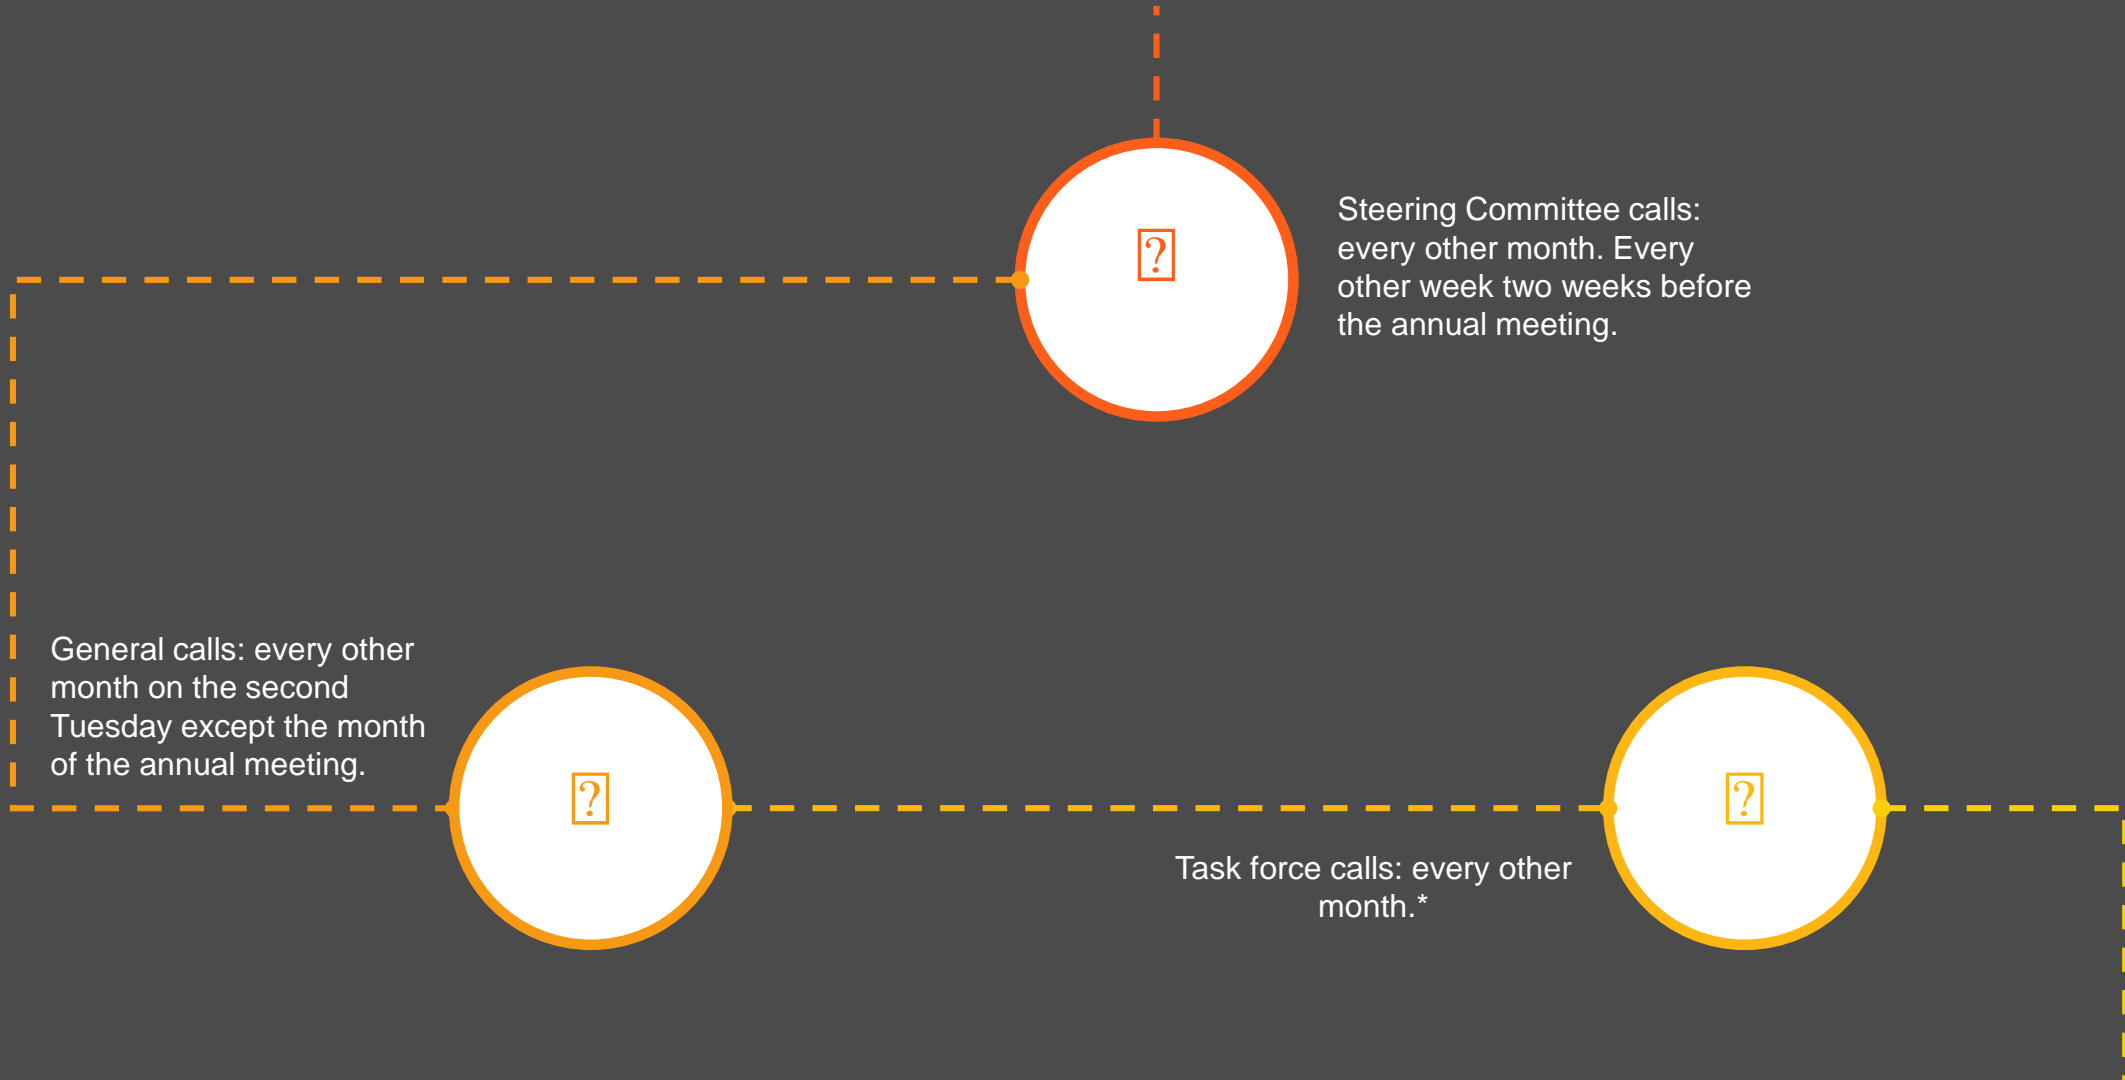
Steering Committee calls: every other month. Every other week two weeks before the annual meeting.

General calls: every other month on the second Tuesday except the month of the annual meeting.

Task force calls: every other month.*